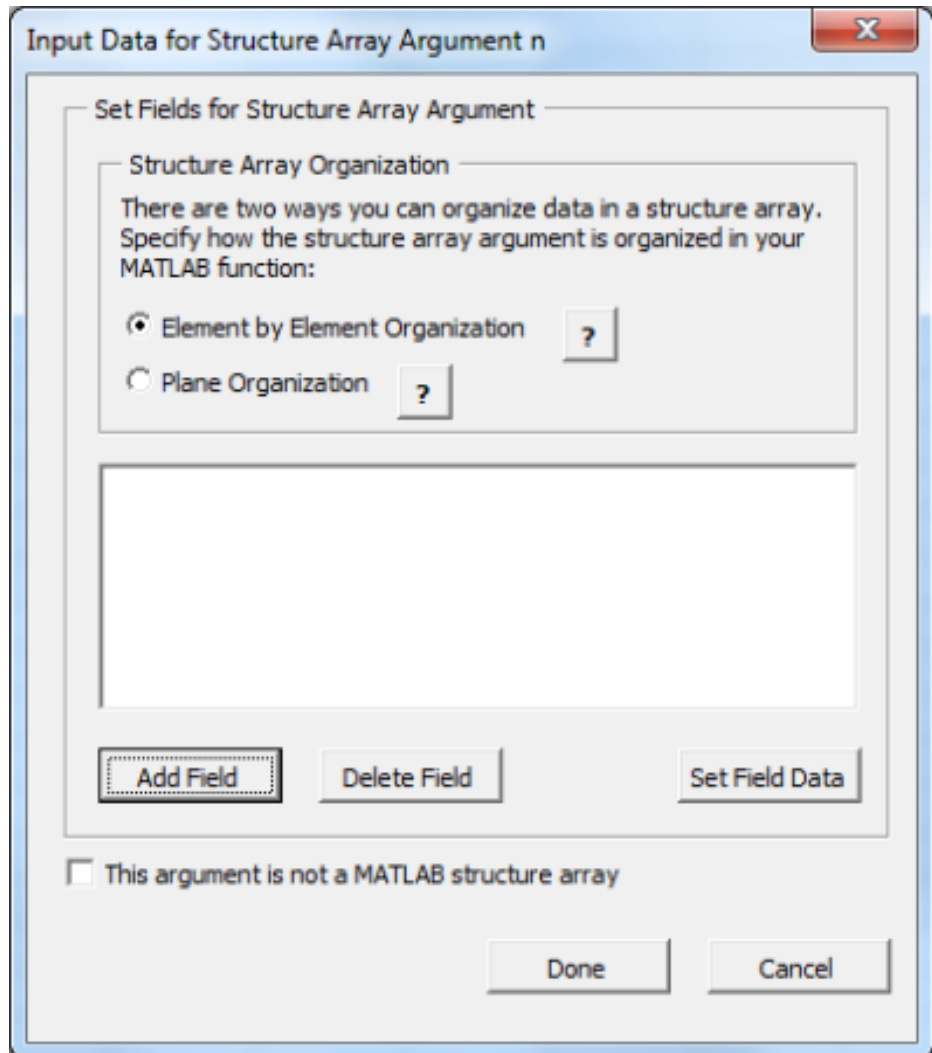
Input Data for Structure Array Argument n

Set Fields for Structure Array Argument

Structure Array Organization

There are two ways you can organize data in a structure array. Specify how the structure array argument is organized in your MATLAB function:

Element by Element Organization ?

Plane Organization ?

Add Field Delete Field Set Field Data

This argument is not a MATLAB structure array

Done Cancel